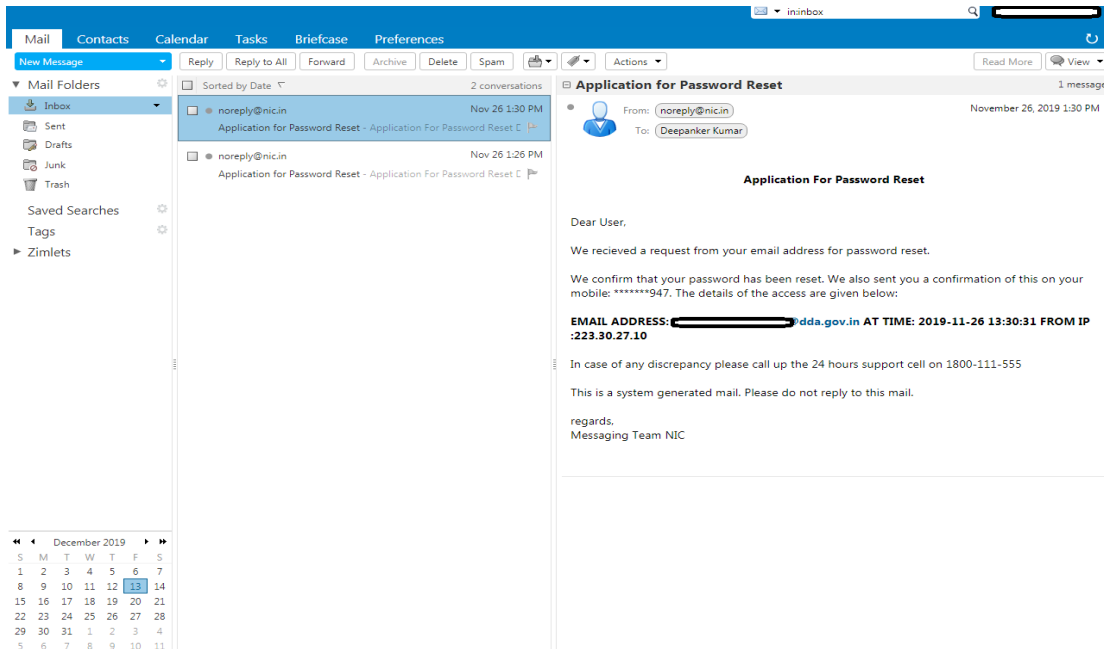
in:inbox

Mail Contacts Calendar Tasks Briefcase Preferences

New Message

Reply Reply to All Forward Archive Delete Spam Actions Read More View

Mail Folders
Inbox
Sent
Drafts
Junk
Trash
Saved Searches
Tags
Zimlets

Sorted by Date 2 conversations

noreply@nic.in Nov 26 1:30 PM
Application for Password Reset - Application For Password Reset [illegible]

noreply@nic.in Nov 26 1:26 PM
Application for Password Reset - Application For Password Reset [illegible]

Application for Password Reset 1 message

From: noreply@nic.in November 26, 2019 1:30 PM
To: Deepanker Kumar

Application For Password Reset

Dear User,

We recieved a request from your email address for password reset.

We confirm that your password has been reset. We also sent you a confirmation of this on your mobile: *******947. The details of the access are given below:

EMAIL ADDRESS:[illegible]@dda.gov.in AT TIME: 2019-11-26 13:30:31 FROM IP :223.30.27.10

In case of any discrepancy please call up the 24 hours support cell on 1800-111-555

This is a system generated mail. Please do not reply to this mail.

regards,
Messaging Team NIC

December 2019

| S | M | T | W | T | F | S |
|---|---|---|---|---|---|---|
| 1 | 2 | 3 | 4 | 5 | 6 | 7 |
| 8 | 9 | 10 | 11 | 12 | 13 | 14 |
| 15 | 16 | 17 | 18 | 19 | 20 | 21 |
| 22 | 23 | 24 | 25 | 26 | 27 | 28 |
| 29 | 30 | 31 | 1 | 2 | 3 | 4 |
| 5 | 6 | 7 | 8 | 9 | 10 | 11 |